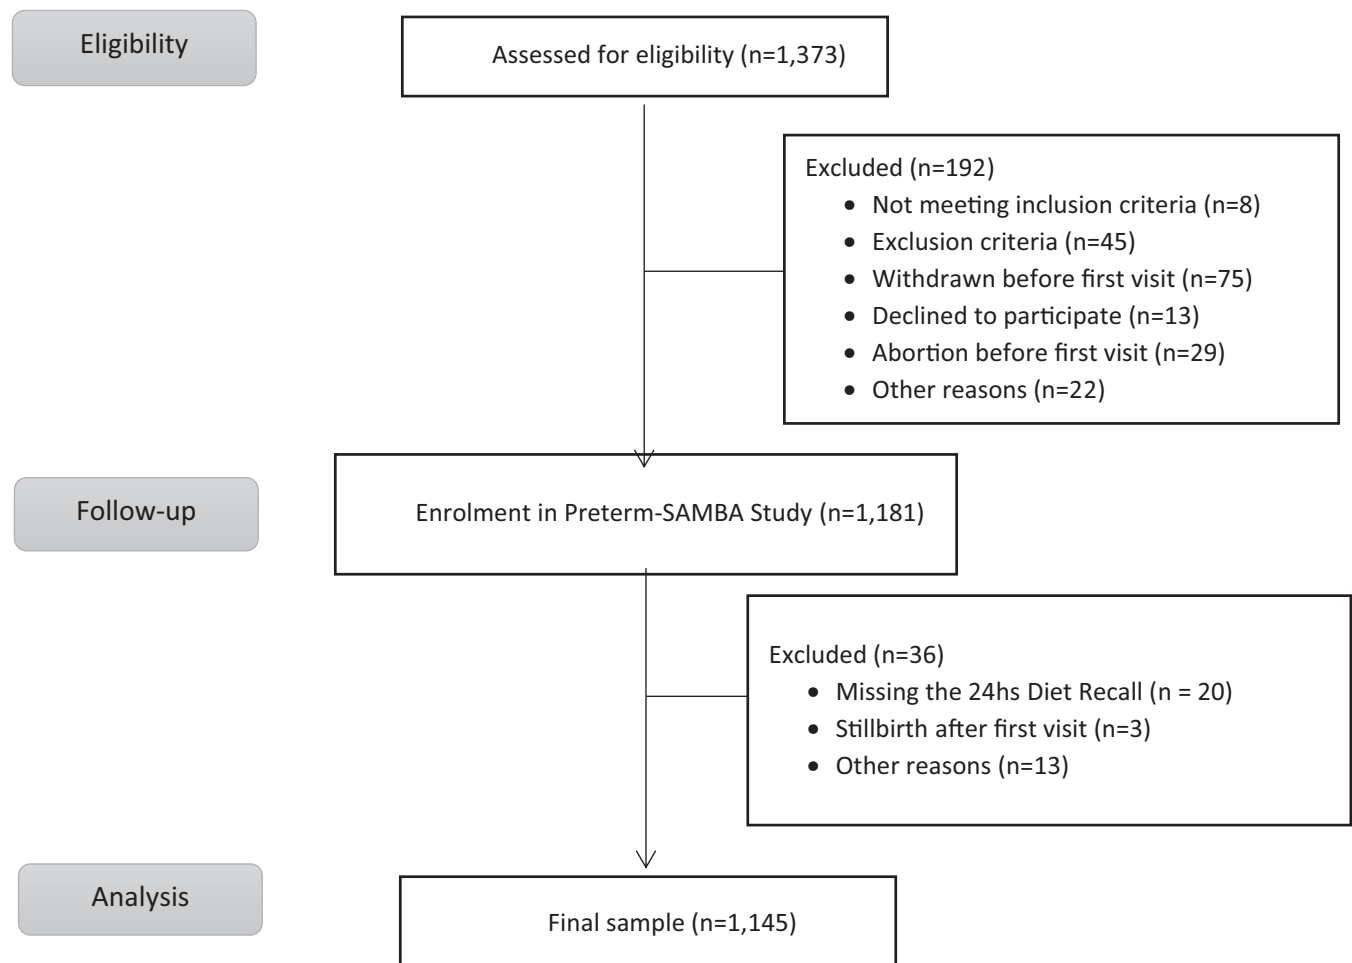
Eligibility

Assessed for eligibility (n=1,373)

Excluded (n=192)
- Not meeting inclusion criteria (n=8)
- Exclusion criteria (n=45)
- Withdrawn before first visit (n=75)
- Declined to participate (n=13)
- Abortion before first visit (n=29)
- Other reasons (n=22)

Follow-up

Enrolment in Preterm-SAMBA Study (n=1,181)

Excluded (n=36)
- Missing the 24hs Diet Recall (n = 20)
- Stillbirth after first visit (n=3)
- Other reasons (n=13)

Analysis

Final sample (n=1,145)